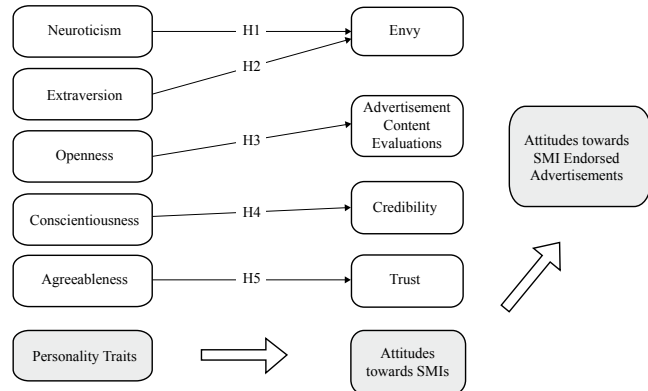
Neuroticism

H1

Envy

H2

Extraversion

Advertisement Content Evaluations

H3

Openness

Attitudes towards SMI Endorsed Advertisements

Conscientiousness

H4

Credibility

Agreeableness

H5

Trust

Personality Traits

Attitudes towards SMIs